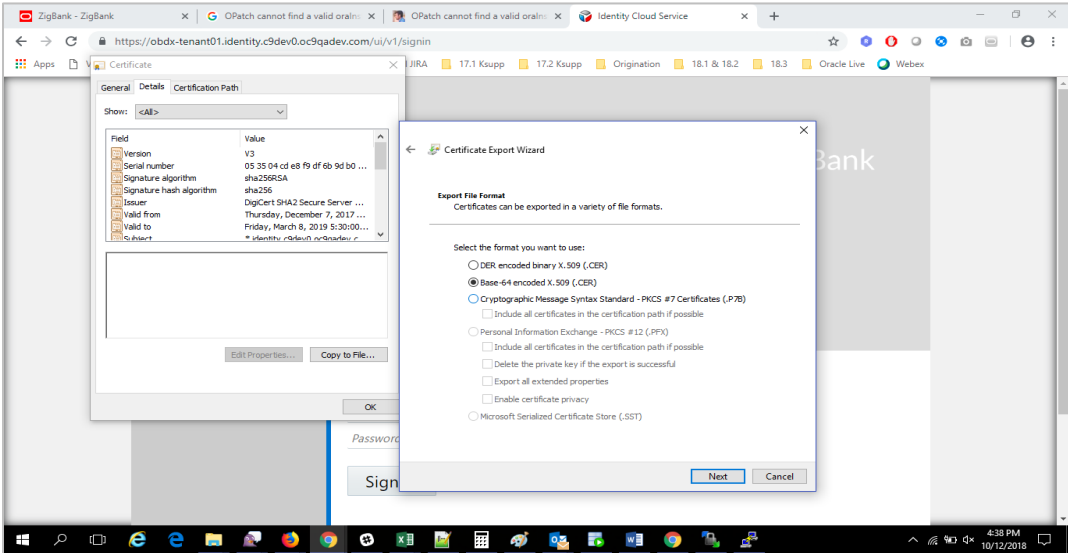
ZigBank - ZigBank ×
OPatch cannot find a valid oralnv ×
OPatch cannot find a valid oralnv ×
Identity Cloud Service ×
+

https://obdx-tenant01.identity.c9dev0.oc9qadev.com/ui/v1/signin

Apps
JIRA 17.1 Ksupp 17.2 Ksupp Origination 18.1 & 18.2 18.3 Oracle Live Webex

Certificate ×

General Details Certification Path

Show: <All>

| Field | Value |
|---|---|
| Version | V3 |
| Serial number | 05 35 04 cd e8 f9 df 6b 9d b0 ... |
| Signature algorithm | sha256RSA |
| Signature hash algorithm | sha256 |
| Issuer | DigiCert SHA2 Secure Server ... |
| Valid from | Thursday, December 7, 2017 ... |
| Valid to | Friday, March 8, 2019 5:30:00... |
| Subject | *.identity.c9dev0.oc9qadev.com... |

Edit Properties... Copy to File...

OK

×

Certificate Export Wizard

Export File Format
Certificates can be exported in a variety of file formats.

Select the format you want to use:

DER encoded binary X.509 (.CER)

Base-64 encoded X.509 (.CER)

Cryptographic Message Syntax Standard - PKCS #7 Certificates (.P7B)

Include all certificates in the certification path if possible

Personal Information Exchange - PKCS #12 (.PFX)

Include all certificates in the certification path if possible

Delete the private key if the export is successful

Export all extended properties

Enable certificate privacy

Microsoft Serialized Certificate Store (.SST)

Next Cancel

Bank

Password

Sign

4:38 PM
10/12/2018